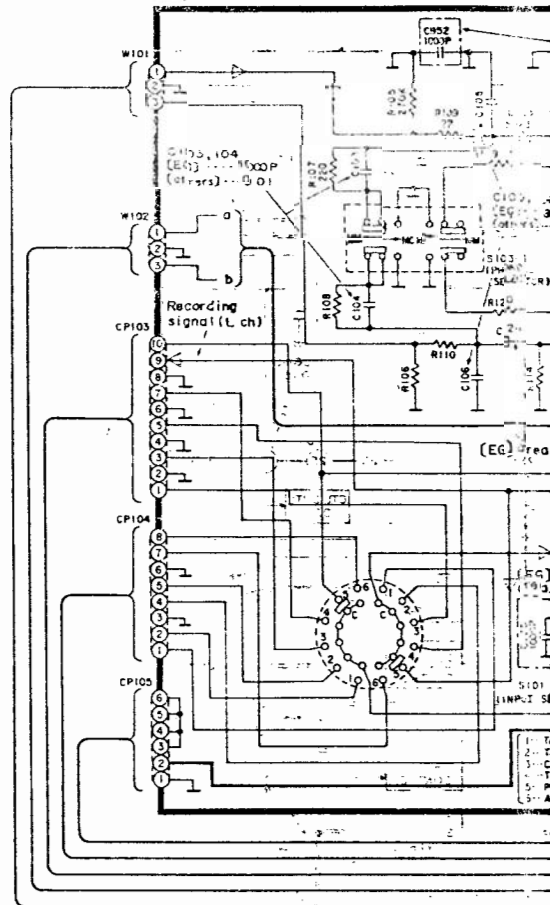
C952
1000P
W101
1
2
3
R103
270K
R109
C103,104
[EG] ····· 1000P
[others] ····· 0.01
R107
C103,
[EG]
[others]
W102
1
2
3
a
b
S103
(PH
SELECTOR)
R108
C104
R120
Recording signal (L ch)
CP103
10
9
8
7
6
5
4
3
2
1
R110
R106
C106
R114
[EG] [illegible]
CP104
8
7
6
5
4
3
2
1
[EG]
1
2
3
4
5
6
C
C
S101
(INPUT S
CP105
6
5
4
3
2
1
1·· T
2·· T
3·· C
4·· T
5·· P
6·· A